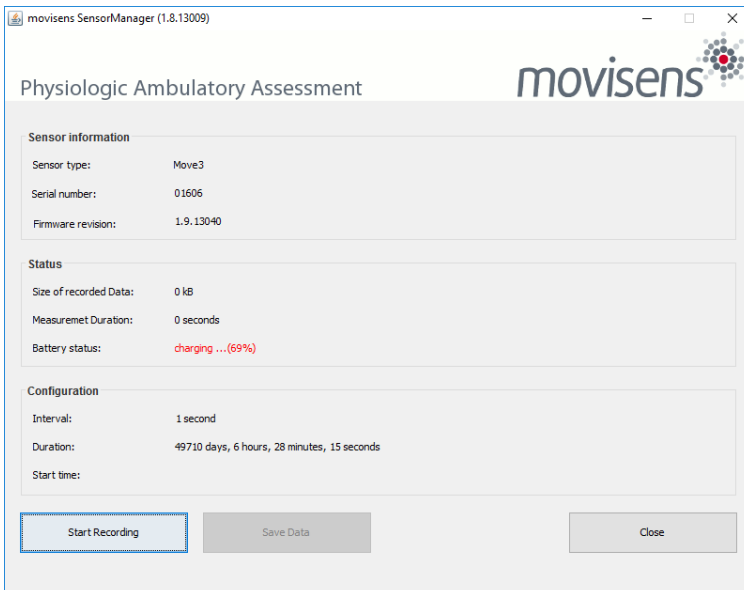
movisens SensorManager (1.8.13009)

Physiologic Ambulatory Assessment

movisens

Sensor information

Sensor type: Move3

Serial number: 01606

Firmware revision: 1.9.13040

Status

Size of recorded Data: 0 kB

Measuremet Duration: 0 seconds

Battery status: charging ...(69%)

Configuration

Interval: 1 second

Duration: 49710 days, 6 hours, 28 minutes, 15 seconds

Start time:

Start Recording

Save Data

Close